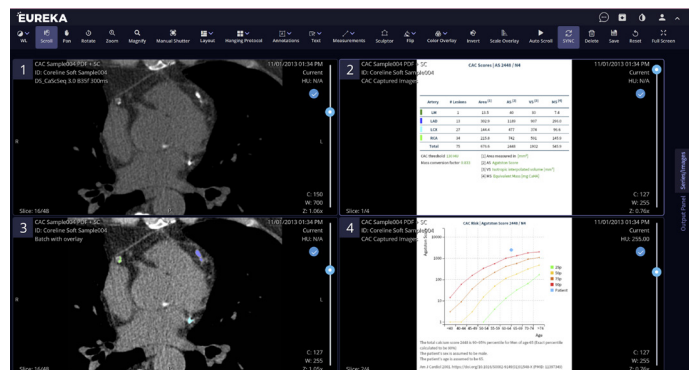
EUREKA

WL Scroll Pan Rotate Zoom Magnify Manual Shutter Layout Hanging Protocol Annotations Text Measurements Sculptor Flip Color Overlay Invert Scale Overlay Auto Scroll SYNC Delete Save Reset Full Screen

1 CAC Sample004 PDF + SC
ID: Coreline Soft Sample004
DS_CaSc5eq 3.0 B35f 300ms
11/01/2013 01:34 PM
Current
HU: N/A
C: 150
W: 700
Z: 1.06x
Slice: 16/48

2 CAC Sample004 PDF + SC
ID: Coreline Soft Sample004
CAC Captured Images
11/01/2013 01:34 PM
Current
HU: N/A
CAC Scores | AS 2448 | N4

| Artery | # Lesions | Area | AS | VS | MS |
|---|---|---|---|---|---|
| LM | 1 | 12.5 | 43 | 33 | 7.6 |
| LAD | 23 | 362.9 | 1140 | 937 | 283.0 |
| LCX | 27 | 144.4 | 477 | 378 | 90.6 |
| RCA | 24 | 223.9 | 742 | 591 | 245.0 |
| Total | 75 | 675.6 | 2448 | 1932 | 583.0 |

C: 127
W: 255
Z: 0.76x
Slice: 1/4

Series/Images
Output Panel

3 CAC Sample004 PDF + SC
ID: Coreline Soft Sample004
Batch with overlay
11/01/2013 01:34 PM
Current
HU: N/A
C: 127
W: 255
Slice: 16/48

4 CAC Sample004 PDF + SC
ID: Coreline Soft Sample004
CAC Captured Images
11/01/2013 01:34 PM
Current
HU: 255.00
CAC Risk | Agatston Score 2448 | N4
Agatston Score
Age
Patient
C: 127
W: 255
Z: 0.76x
Slice: 2/4